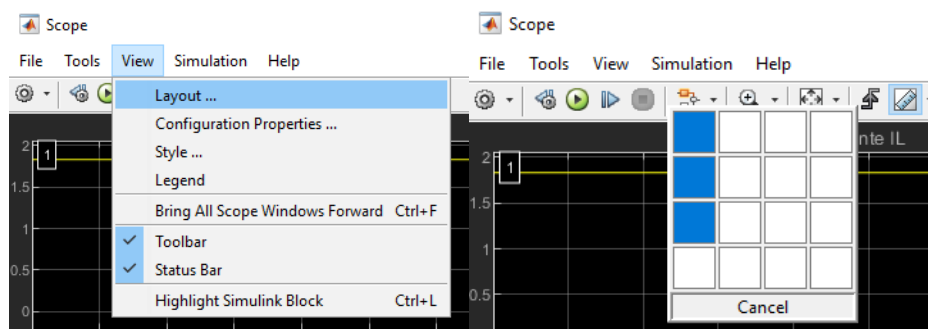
Scope

File Tools View Simulation Help

Layout ...
Configuration Properties ...
Style ...
Legend
Bring All Scope Windows Forward Ctrl+F
✓ Toolbar
✓ Status Bar
Highlight Simulink Block Ctrl+L

2
1
1.5
1
0.5

Scope

File Tools View Simulation Help

nte IL

2
1
1.5
1
0.5

Cancel